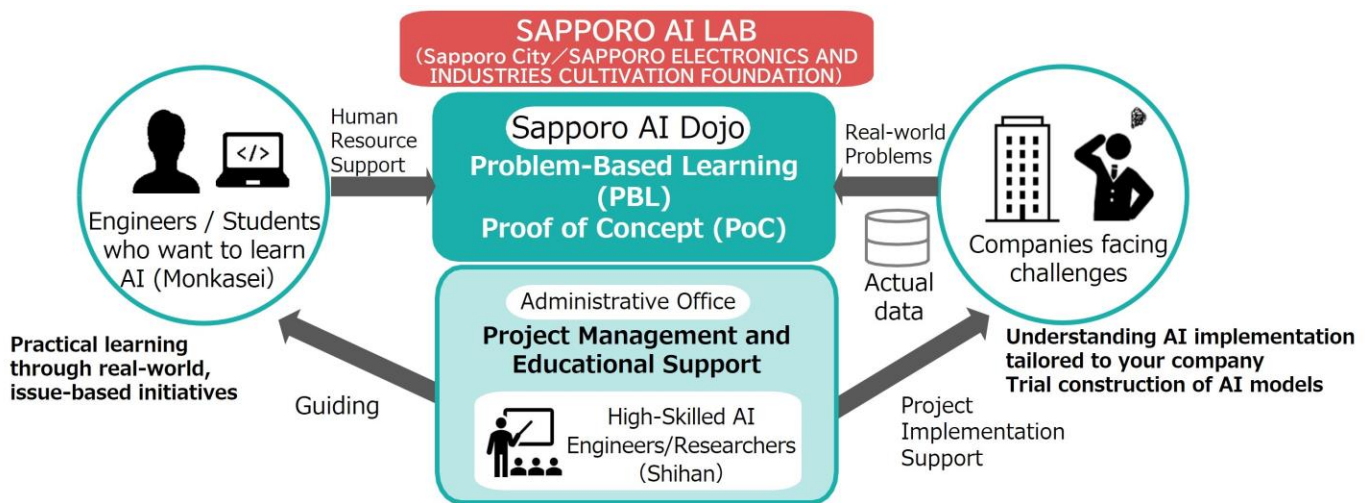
SAPPORO AI LAB
(Sapporo City/SAPPORO ELECTRONICS AND INDUSTRIES CULTIVATION FOUNDATION)

</>

Engineers / Students who want to learn AI (Monkasei)

Human Resource Support

Sapporo AI Dojo
Problem-Based Learning (PBL)
Proof of Concept (PoC)

Real-world Problems

Companies facing challenges

Actual data

Administrative Office
Project Management and Educational Support

High-Skilled AI Engineers/Researchers (Shihan)

Practical learning through real-world, issue-based initiatives

Guiding

Project Implementation Support

Understanding AI implementation tailored to your company
Trial construction of AI models